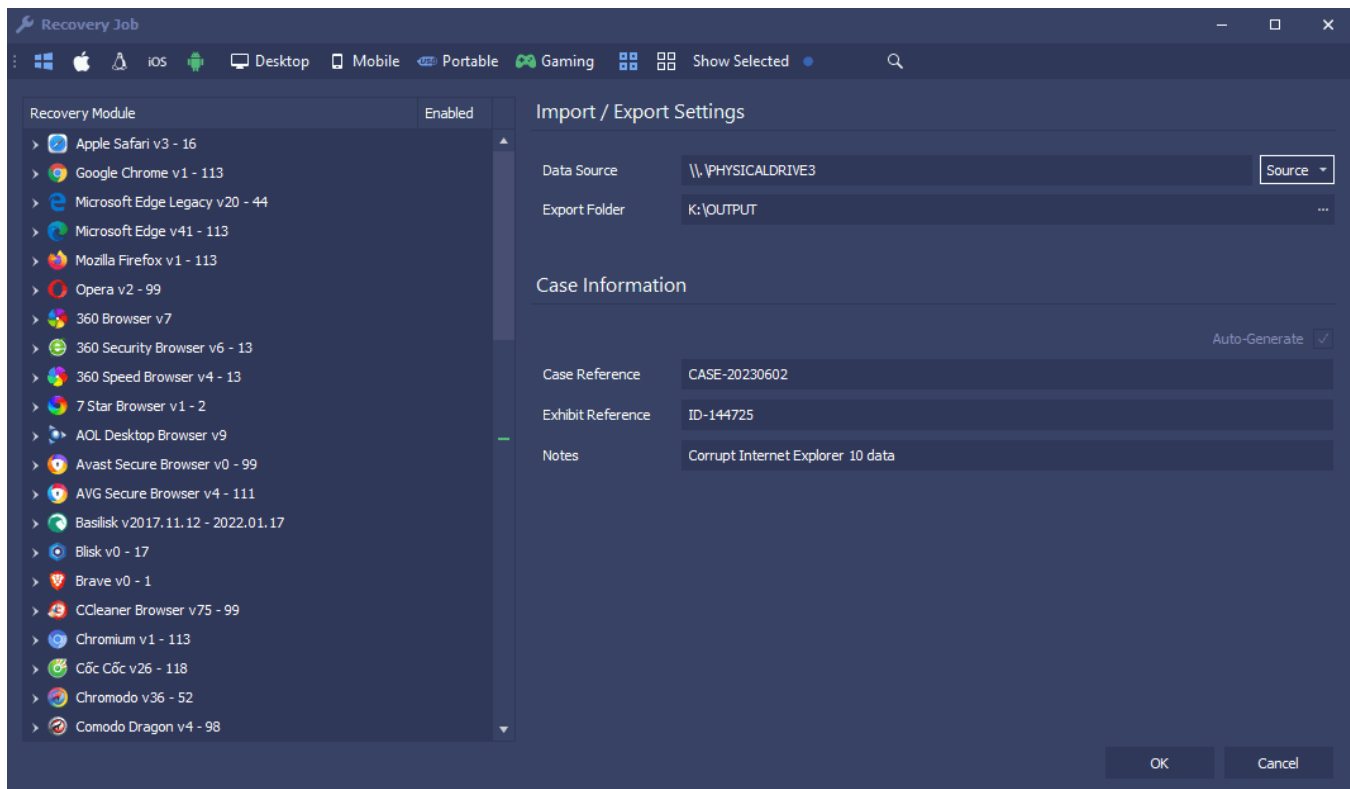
Recovery Job

iOS Desktop Mobile Portable Gaming Show Selected

| Recovery Module | Enabled |
|---|---|
| Apple Safari v3 - 16 | |
| Google Chrome v1 - 113 | |
| Microsoft Edge Legacy v20 - 44 | |
| Microsoft Edge v41 - 113 | |
| Mozilla Firefox v1 - 113 | |
| Opera v2 - 99 | |
| 360 Browser v7 | |
| 360 Security Browser v6 - 13 | |
| 360 Speed Browser v4 - 13 | |
| 7 Star Browser v1 - 2 | |
| AOL Desktop Browser v9 | |
| Avast Secure Browser v0 - 99 | |
| AVG Secure Browser v4 - 111 | |
| Basilisk v2017.11.12 - 2022.01.17 | |
| Blisk v0 - 17 | |
| Brave v0 - 1 | |
| CCleaner Browser v75 - 99 | |
| Chromium v1 - 113 | |
| Cốc Cốc v26 - 118 | |
| Chromodo v36 - 52 | |
| Comodo Dragon v4 - 98 | |

Import / Export Settings

Data Source \\.\PHYSICALDRIVE3 Source

Export Folder K:\OUTPUT ...

Case Information

Auto-Generate

Case Reference CASE-20230602

Exhibit Reference ID-144725

Notes Corrupt Internet Explorer 10 data

OK Cancel